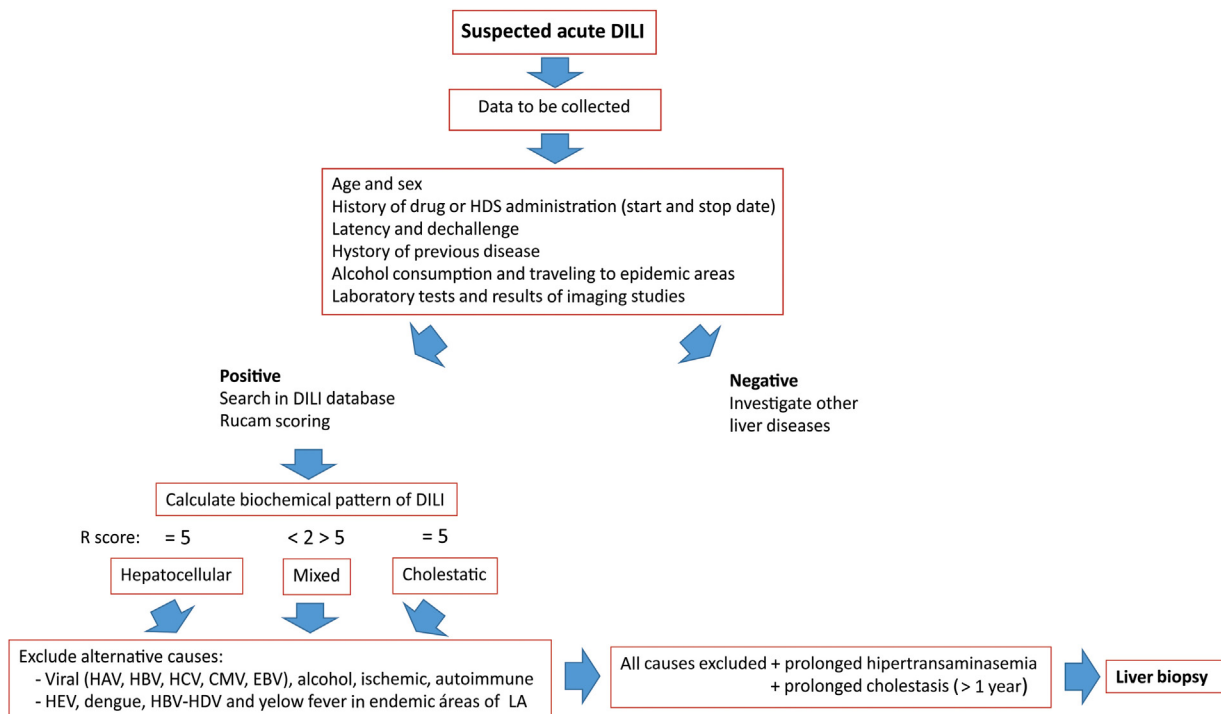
Suspected acute DILI

Data to be collected

Age and sex
History of drug or HDS administration (start and stop date)
Latency and dechallenge
Hystory of previous disease
Alcohol consumption and traveling to epidemic areas
Laboratory tests and results of imaging studies

Positive
Search in DILI database
Rucam scoring

Negative
Investigate other liver diseases

Calculate biochemical pattern of DILI

R score: = 5 < 2 > 5 = 5

Hepatocellular

Mixed

Cholestatic

Exclude alternative causes:
- Viral (HAV, HBV, HCV, CMV, EBV), alcohol, ischemic, autoimmune
- HEV, dengue, HBV-HDV and yelow fever in endemic áreas of LA

All causes excluded + prolonged hipertransaminasemia + prolonged cholestasis (> 1 year)

Liver biopsy